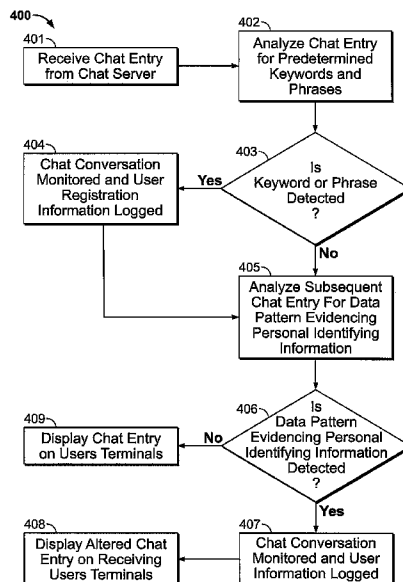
400

401
Receive Chat Entry from Chat Server

402
Analyze Chat Entry for Predetermined Keywords and Phrases

404
Chat Conversation Monitored and User Registration Information Logged

403
Is Keyword or Phrase Detected ?

Yes

No

405
Analyze Subsequent Chat Entry For Data Pattern Evidencing Personal Identifying Information

409
Display Chat Entry on Users Terminals

406
Is Data Pattern Evidencing Personal Identifying Information Detected ?

No

Yes

408
Display Altered Chat Entry on Receiving Users Terminals

407
Chat Conversation Monitored and User Information Logged